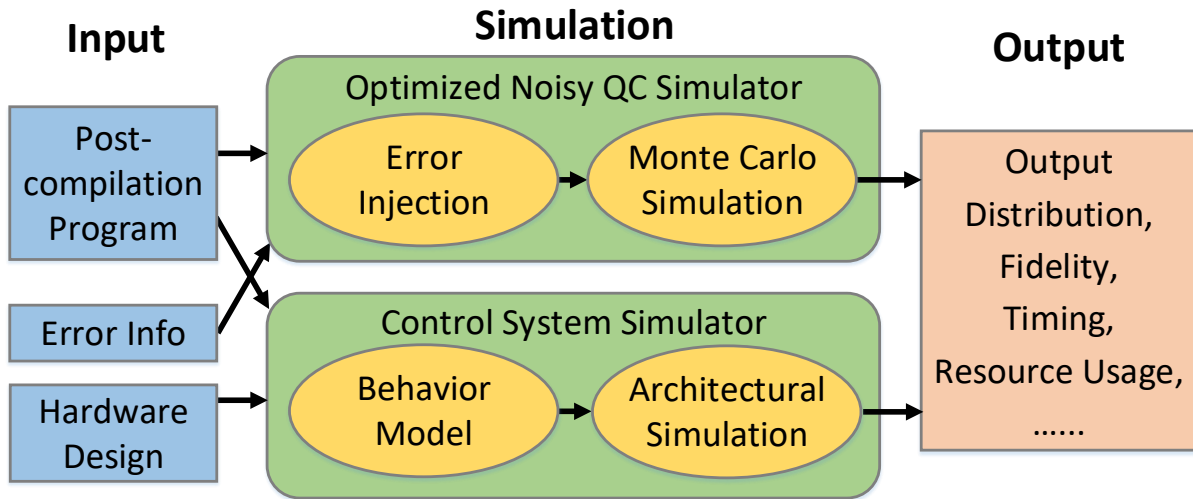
Input

Simulation

Output

Post-compilation Program

Error Info

Hardware Design

Optimized Noisy QC Simulator

Error Injection

Monte Carlo Simulation

Control System Simulator

Behavior Model

Architectural Simulation

Output Distribution, Fidelity, Timing, Resource Usage, ......